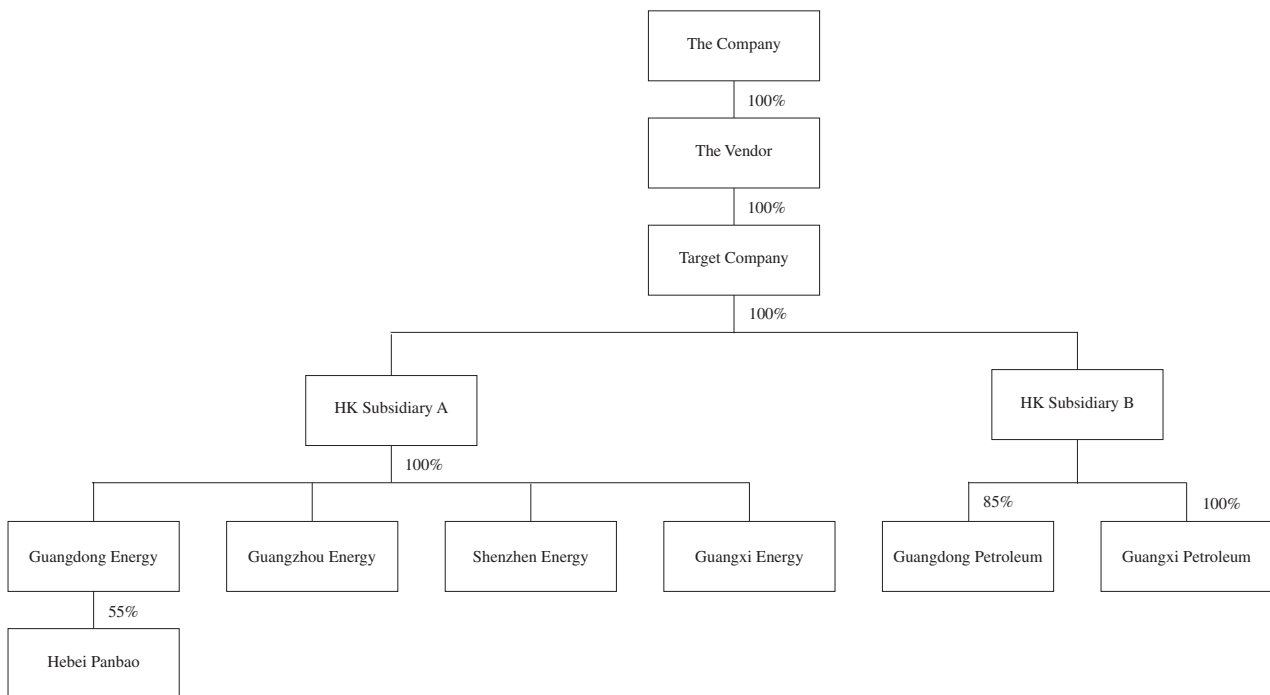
The Company

100%

The Vendor

100%

Target Company

100%

HK Subsidiary A

HK Subsidiary B

100%

Guangdong Energy

Guangzhou Energy

Shenzhen Energy

Guangxi Energy

85%

100%

Guangdong Petroleum

Guangxi Petroleum

55%

Hebei Panbao